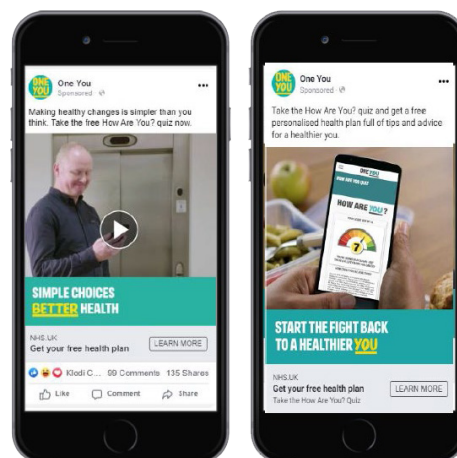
ONE YOU
One You
Sponsored ·

Making healthy changes is simpler than you think. Take the free How Are You? quiz now.

SIMPLE CHOICES BETTER HEALTH

NHS.UK
Get your free health plan
LEARN MORE

Kledi C... 99 Comments 135 Shares

Like Comment Share

ONE YOU
One You
Sponsored ·

Take the How Are You? quiz and get a free personalised health plan full of tips and advice for a healthier you.

ONE YOU
HOW ARE YOU?
7

START THE FIGHT BACK TO A HEALTHIER YOU

NHS.UK
Get your free health plan
Take the How Are You? Quiz
LEARN MORE